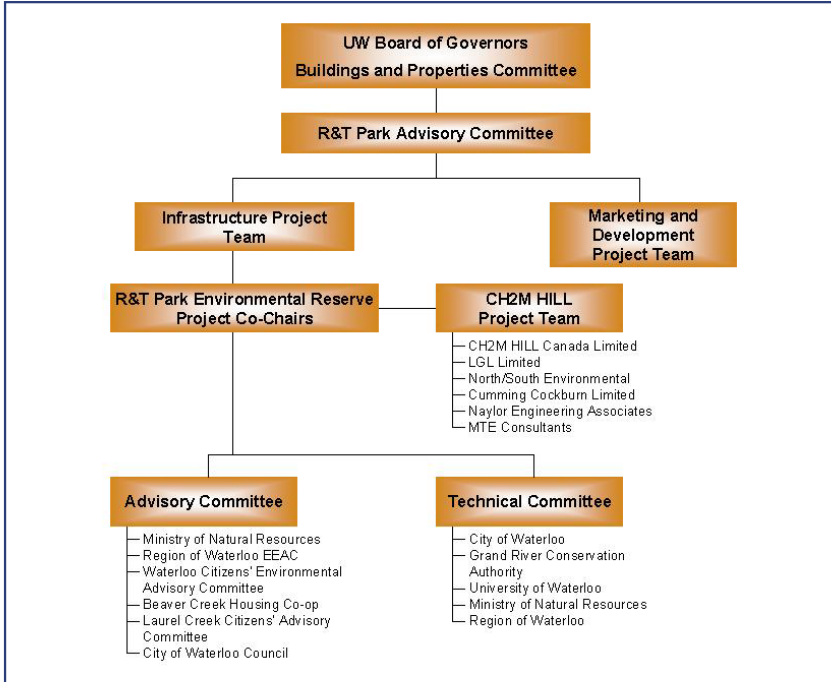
UW Board of Governors
Buildings and Properties Committee

R&T Park Advisory Committee

Infrastructure Project Team

Marketing and Development Project Team

R&T Park Environmental Reserve Project Co-Chairs

CH2M HILL Project Team

CH2M HILL Canada Limited
LGL Limited
North/South Environmental
Cumming Cockburn Limited
Naylor Engineering Associates
MTE Consultants

Advisory Committee

Ministry of Natural Resources
Region of Waterloo EEAC
Waterloo Citizens' Environmental Advisory Committee
Beaver Creek Housing Co-op
Laurel Creek Citizens' Advisory Committee
City of Waterloo Council

Technical Committee

City of Waterloo
Grand River Conservation Authority
University of Waterloo
Ministry of Natural Resources
Region of Waterloo